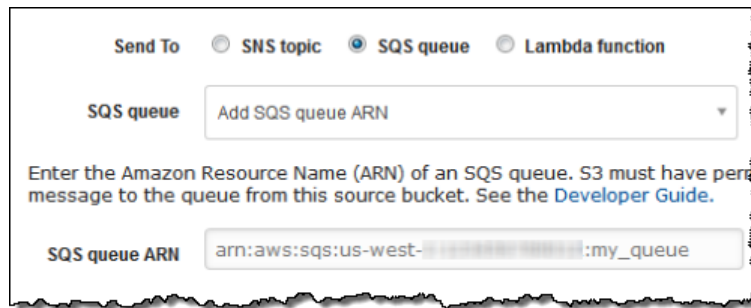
Send To SNS topic SQS queue Lambda function

SQS queue Add SQS queue ARN

Enter the Amazon Resource Name (ARN) of an SQS queue. S3 must have per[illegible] message to the queue from this source bucket. See the Developer Guide.

SQS queue ARN arn:aws:sqs:us-west-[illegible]:my_queue